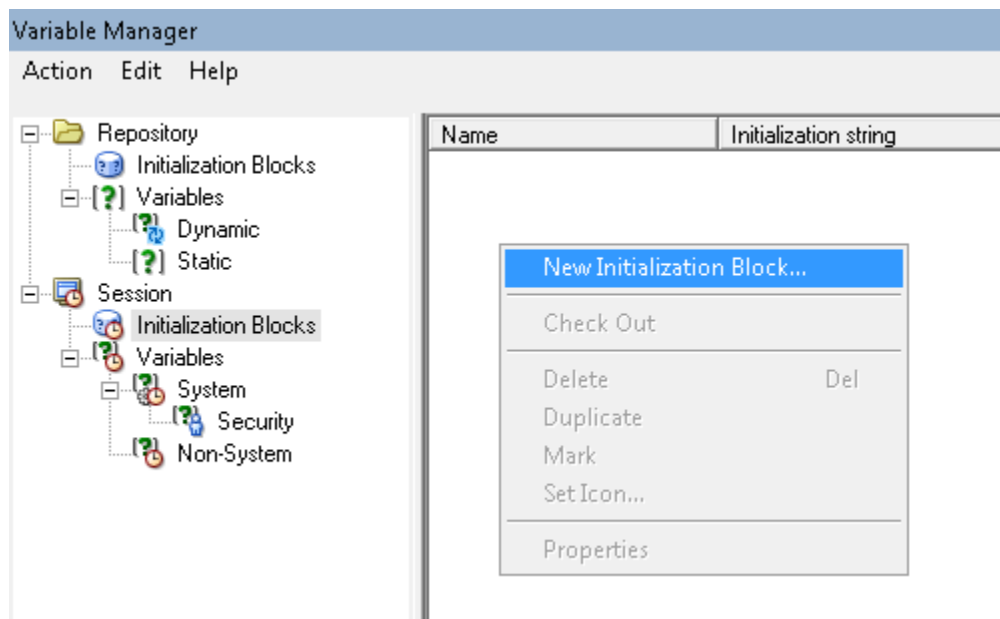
Variable Manager

Action Edit Help

Repository
Initialization Blocks
Variables
Dynamic
Static
Session
Initialization Blocks
Variables
System
Security
Non-System

| Name | Initialization string |
|---|---|

New Initialization Block...
Check Out
Delete Del
Duplicate
Mark
Set Icon...
Properties